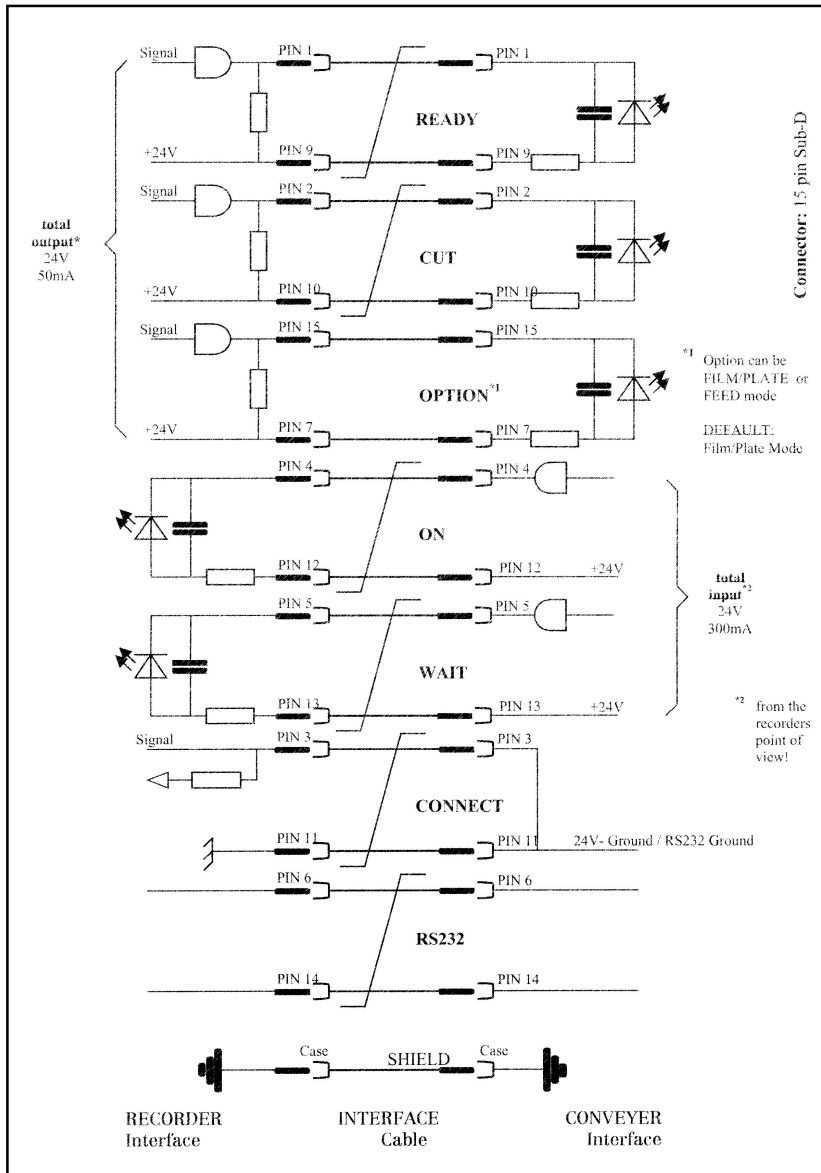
Signal
PIN 1
PIN 1
READY
+24V
PIN 9
PIN 9
Signal
PIN 2
PIN 2
CUT
+24V
PIN 10
PIN 10
Signal
PIN 15
PIN 15
OPTION$^{*1}$
+24V
PIN 7
PIN 7

total output* 24V 50mA

Connector: 15 pin Sub-D

$^{*1}$ Option can be FILM/PLATE or FEED mode

DEFAULT: Film/Plate Mode

PIN 4
PIN 4
ON
PIN 12
PIN 12
+24V
PIN 5
PIN 5
WAIT
PIN 13
PIN 13
+24V

total input$^{*2}$ 24V 300mA

$^{*2}$ from the recorders point of view!

Signal
PIN 3
PIN 3
CONNECT
PIN 11
PIN 11
24V- Ground / RS232 Ground
PIN 6
PIN 6
RS232
PIN 14
PIN 14

Case
SHIELD
Case

RECORDER Interface
INTERFACE Cable
CONVEYER Interface